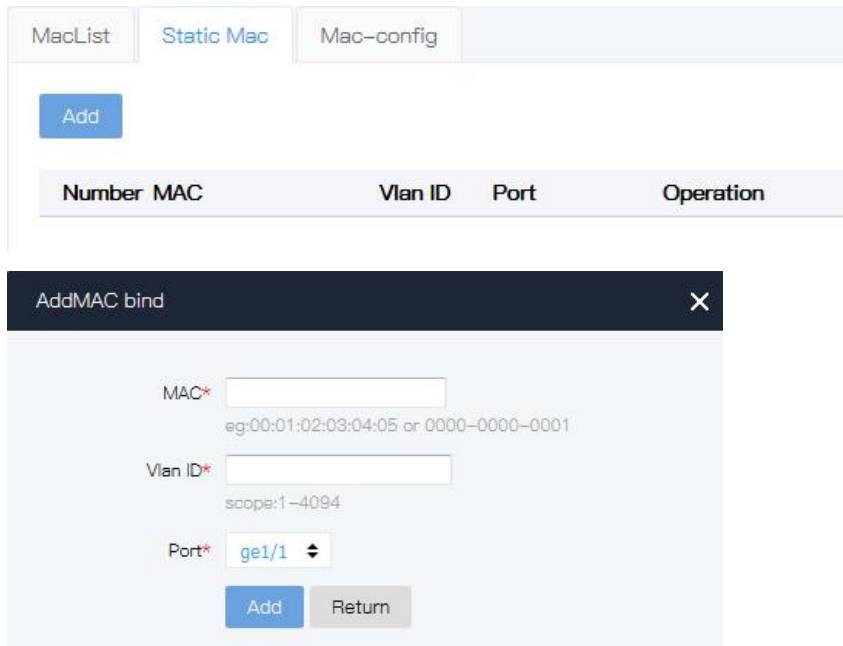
MacList | Static Mac | Mac-config

Add

| Number | MAC | Vlan ID | Port | Operation |
|---|---|---|---|---|

AddMAC bind ✕

MAC*
eg:00:01:02:03:04:05 or 0000-0000-0001

Vlan ID*
scope:1-4094

Port* ge1/1

Add Return